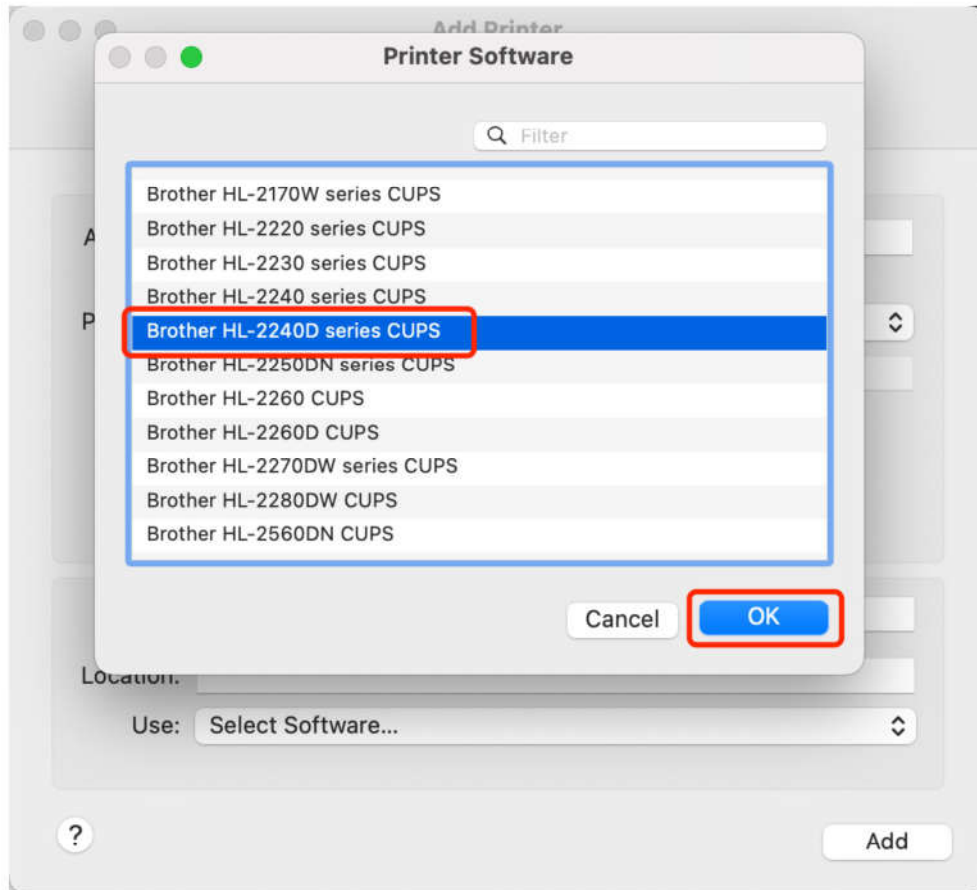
Add Printer

Printer Software

Filter

Brother HL-2170W series CUPS
Brother HL-2220 series CUPS
Brother HL-2230 series CUPS
Brother HL-2240 series CUPS
Brother HL-2240D series CUPS
Brother HL-2250DN series CUPS
Brother HL-2260 CUPS
Brother HL-2260D CUPS
Brother HL-2270DW series CUPS
Brother HL-2280DW CUPS
Brother HL-2560DN CUPS

Cancel OK

A

P

Location:

Use: Select Software...

?

Add